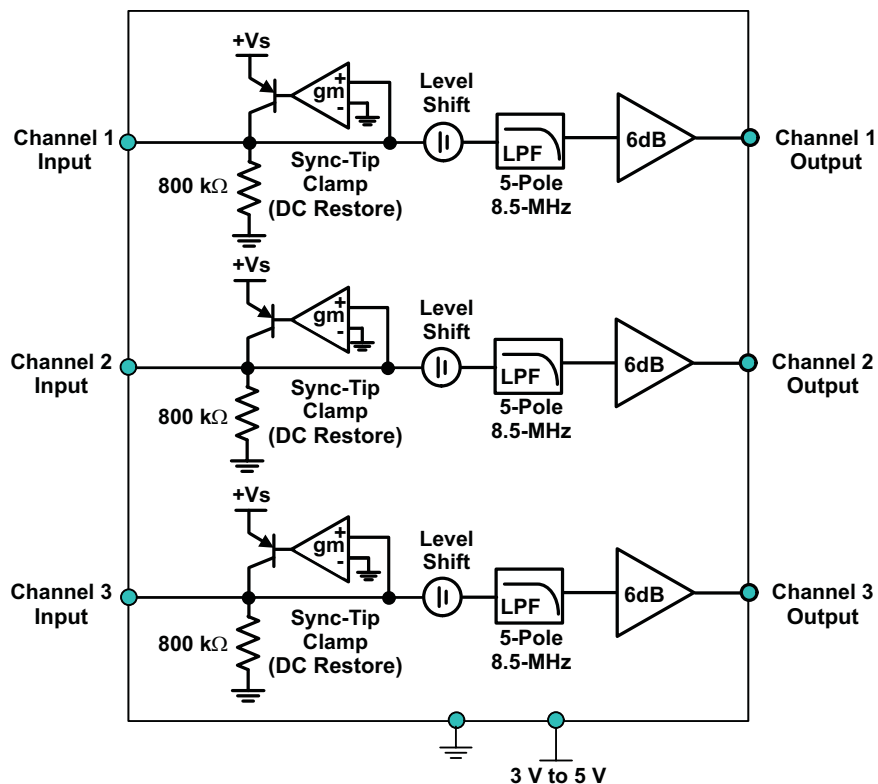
+Vs

gm
+
-

Level Shift

Channel 1 Input

800 kΩ

Sync-Tip Clamp (DC Restore)

LPF

5-Pole 8.5-MHz

6dB

Channel 1 Output

+Vs

gm
+
-

Level Shift

Channel 2 Input

800 kΩ

Sync-Tip Clamp (DC Restore)

LPF

5-Pole 8.5-MHz

6dB

Channel 2 Output

+Vs

gm
+
-

Level Shift

Channel 3 Input

800 kΩ

Sync-Tip Clamp (DC Restore)

LPF

5-Pole 8.5-MHz

6dB

Channel 3 Output

3 V to 5 V